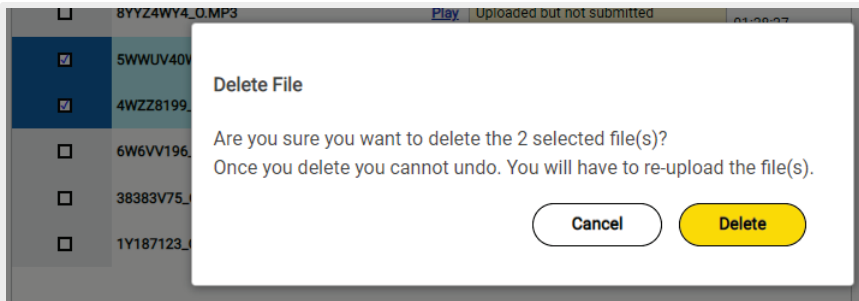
8YYZ4WY4_O.MP3 Play Uploaded but not submitted 01:28:27

5WWUV40V

4WZZ8199_

6W6VV196_

38383V75_(

1Y187123_(

Delete File

Are you sure you want to delete the 2 selected file(s)?
Once you delete you cannot undo. You will have to re-upload the file(s).

Cancel

Delete